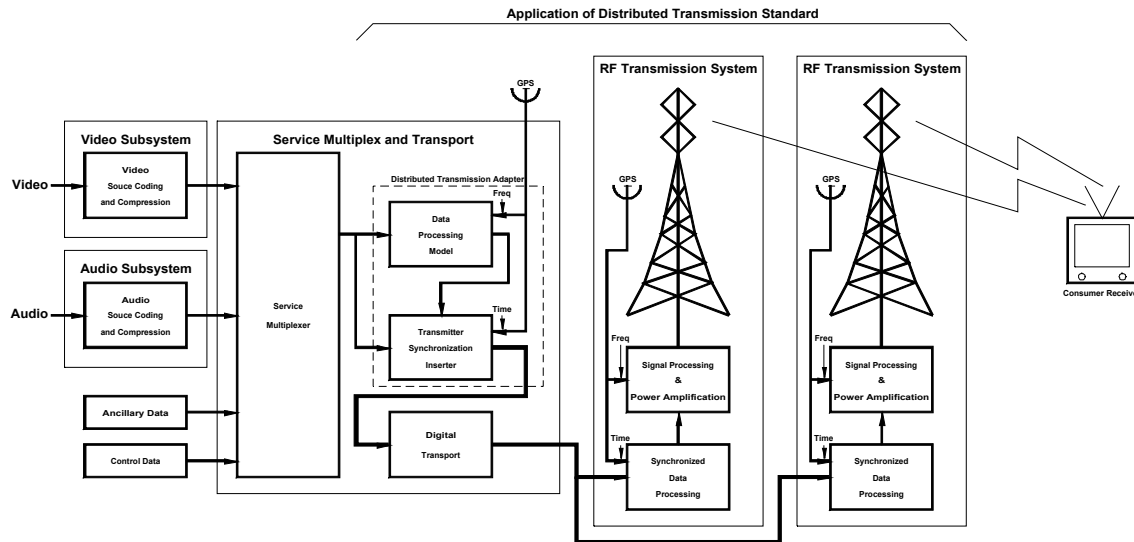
Application of Distributed Transmission Standard

GPS

RF Transmission System

RF Transmission System

Video Subsystem

Service Multiplex and Transport

Video

Video
Souce Coding
and Compression

Distributed Transmission Adapter

GPS

GPS

Freq

Data
Processing
Model

Audio Subsystem

Audio

Audio
Souce Coding
and Compression

Service
Multiplexer

Time

Transmitter
Synchronization
Inserter

Consumer Receive

Freq

Signal Processing
&
Power Amplification

Freq

Signal Processing
&
Power Amplification

Ancillary Data

Digital
Transport

Time

Time

Control Data

Synchronized
Data
Processing

Synchronized
Data
Processing